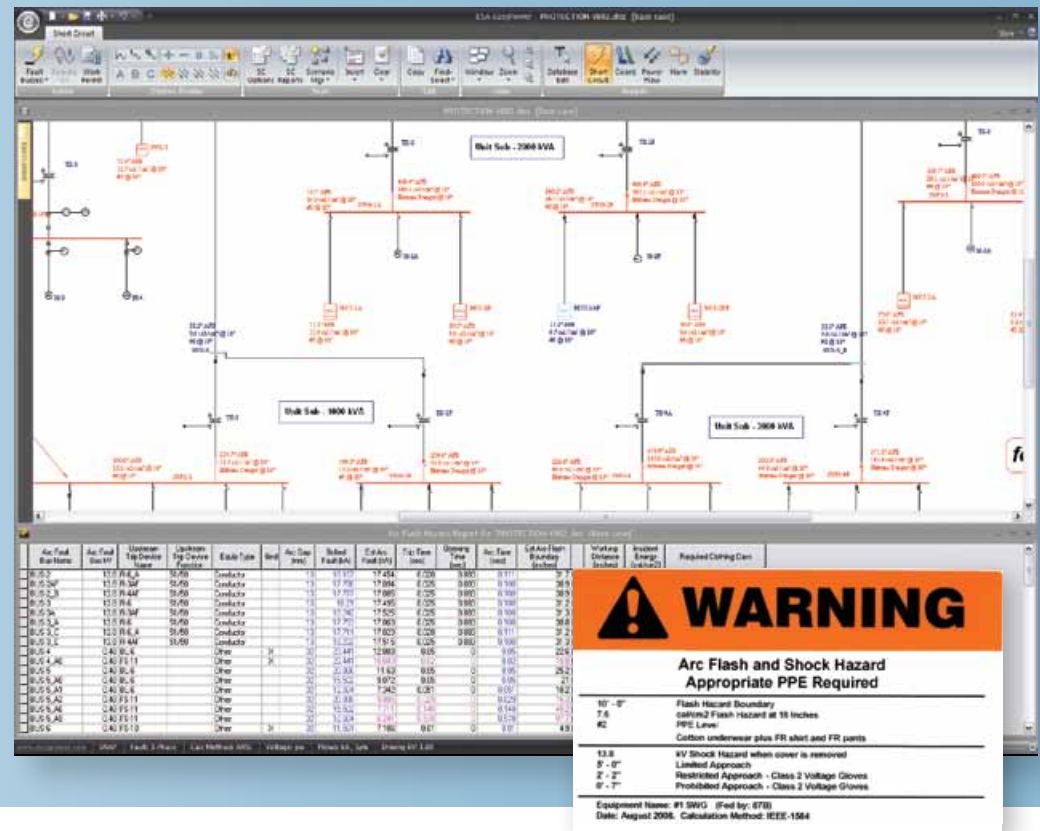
ESA EasyPower - PROTECTION 4003.dez [Base case]

Short Circuit

Fault Bus(es) | Work Arrows | SC Options | SC Reports | Scenario Mgr | Insert | Clear | Copy | Find | Window | Zoom | Database Edit | Short Circuit | Coord | Power Flow | Harm | Stability

Unit Sub - 2000 kVA

Unit Sub - 1000 kVA

Unit Sub - 2000 kVA

Arc Flash Hazard Report for "PROTECTION 4003.dez" [Base case]

| Arc Fault Bus Name | Arc Fault Bus kV | Upstream Trip Device Name | Upstream Trip Device Function | Equip Type | Gnd | Arc Gap (mm) | Bolted Fault (kA) | Est Arc Fault (kA) | Trip Time (sec) | Opening Time (sec) | Arc Time (sec) | Est Arc Flash Boundary (inches) | Working Distance (inches) | Incident Energy (cal/cm2) | Required Clothing Class |
|---|---|---|---|---|---|---|---|---|---|---|---|---|---|---|---|
| BUS-1 | 13.8 | R-6_A | 51/50 | Conductor | | 13 | 17.773 | 17.454 | 0.026 | 0.083 | 0.111 | | | | |
| BUS-2 | 13.8 | R-5AF | 51/50 | Conductor | | 13 | 17.758 | 17.664 | 0.025 | 0.083 | 0.108 | | | | |
| BUS-2_B | 13.8 | R-4AF | 51/50 | Conductor | | 13 | 17.753 | 17.665 | 0.025 | 0.083 | 0.108 | | | | |
| BUS-3 | 13.8 | R-6 | 51/50 | Conductor | | 13 | 18.29 | 17.495 | 0.025 | 0.083 | 0.108 | | | | |
| BUS-3A | 13.8 | R-5AF | 51/50 | Conductor | | 13 | 17.742 | 17.525 | 0.025 | 0.083 | 0.108 | | | | |
| BUS-3_A | 13.8 | R-6 | 51/50 | Conductor | | 13 | 17.72 | 17.663 | 0.025 | 0.083 | 0.108 | | | | |
| BUS-3_B | 13.8 | R-4AF | 51/50 | Conductor | | 13 | 17.713 | 17.625 | 0.025 | 0.083 | 0.108 | | | | |
| BUS-3_C | 13.8 | R-6_A | 51/50 | Conductor | | 13 | 17.771 | 17.623 | 0.026 | 0.083 | 0.111 | | | | |
| BUS-3_E | 13.8 | R-4M | 51/50 | Conductor | | 13 | 15.222 | 15.615 | 0.025 | 0.083 | 0.108 | | | | |
| BUS-4 | 0.40 | BL-6 | | Other | | 32 | 22.441 | 12.969 | 0.05 | 0 | 0.05 | | | | |
| BUS-4_A6 | 0.40 | FS-11 | | Other | | 32 | 22.441 | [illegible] | 0.12 | 0 | 0.12 | | | | |
| BUS-5 | 0.40 | BL-6 | | Other | | 32 | 22.308 | 11.62 | 0.05 | 0 | 0.05 | | | | |
| BUS-5_A | 0.40 | BL-6 | | Other | | 32 | 15.522 | 9.872 | 0.05 | 0 | 0.05 | | | | |
| BUS-5_A1 | 0.40 | BL-6 | | Other | | 32 | 12.304 | 7.342 | 0.057 | 0 | 0.057 | | | | |
| BUS-5_A2 | 0.40 | FS-11 | | Other | | 32 | 22.308 | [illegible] | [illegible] | 0 | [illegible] | | | | |
| BUS-5_A4 | 0.40 | FS-11 | | Other | | 32 | 15.522 | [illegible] | 0.148 | 0 | 0.148 | | | | |
| BUS-5_A5 | 0.40 | FS-10 | | Other | | 32 | 12.304 | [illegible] | 0.578 | 0 | 0.578 | | | | |
| BUS-6 | 0.40 | BL-11 | | Other | | 32 | 11.931 | 7.166 | 0.07 | 0 | 0.07 | | | | |

WARNING

Arc Flash and Shock Hazard
Appropriate PPE Required

10' - 0" Flash Hazard Boundary
7.6 cal/cm2 Flash Hazard at 18 inches
#2 PPE Level
Cotton underwear plus FR shirt and FR pants

13.8 kV Shock Hazard when cover is removed
5' - 0" Limited Approach
2' - 2" Restricted Approach - Class 2 Voltage Gloves
0' - 7" Prohibited Approach - Class 2 Voltage Gloves

Equipment Name: #1 SWG (Fed by: 87B)
Date: August 2006. Calculation Method: IEEE-1584